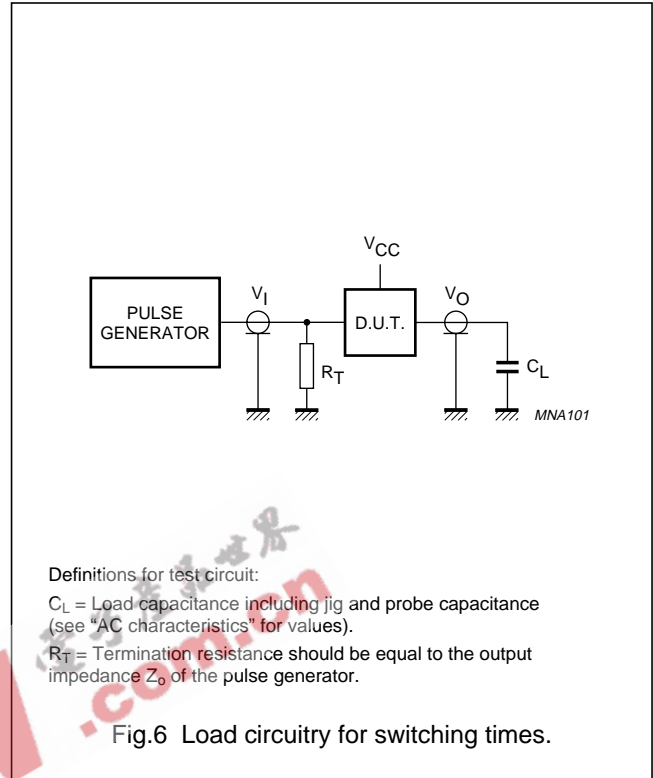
$V_{CC}$

PULSE GENERATOR

$V_I$

D.U.T.

$V_O$

$R_T$

$C_L$

MNA101

Definitions for test circuit:

$C_L$ = Load capacitance including jig and probe capacitance (see "AC characteristics" for values).

$R_T$ = Termination resistance should be equal to the output impedance $Z_o$ of the pulse generator.

.com.cn

Fig.6 Load circuitry for switching times.